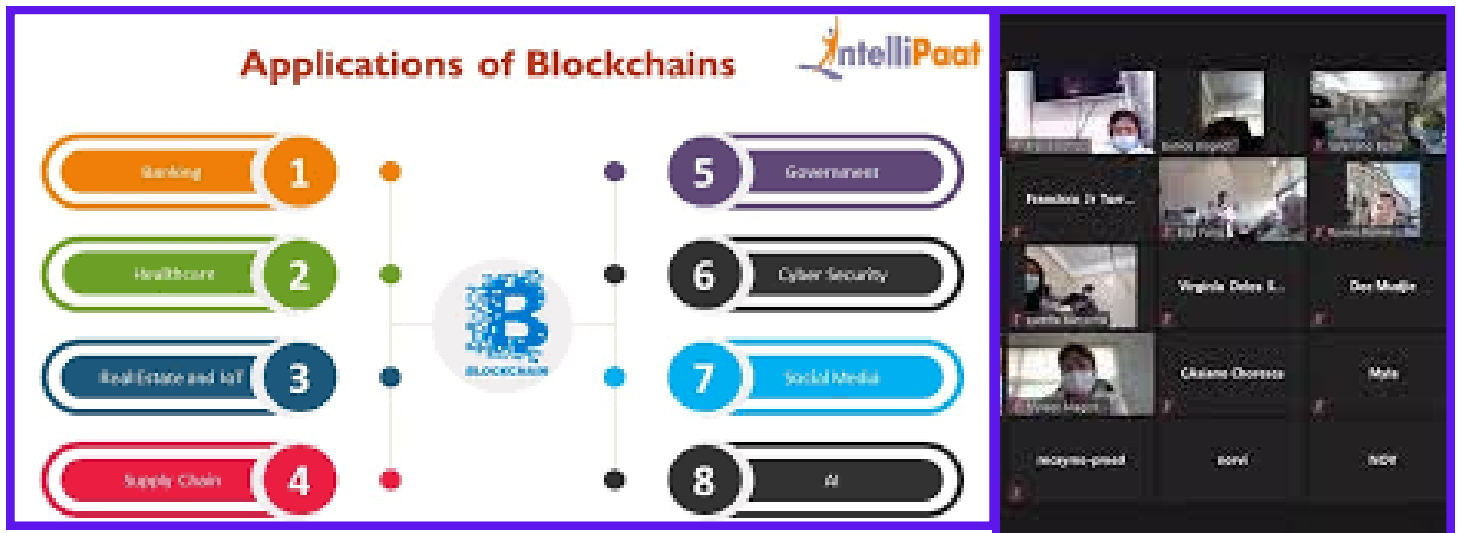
Applications of Blockchains

IntelliPaat

Banking 1

Healthcare 2

Real Estate and IoT 3

Supply Chain 4

B
BLOCKCHAIN

5 Government

6 Cyber Security

7 Social Media

8 AI

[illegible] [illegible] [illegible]

Francisco Jr. Tor...

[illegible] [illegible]

Virginia Dolos S...

Dos Mudjo

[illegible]

Chiaiana Chorosco

Mylo

mcaymo-prood

novi

NOW